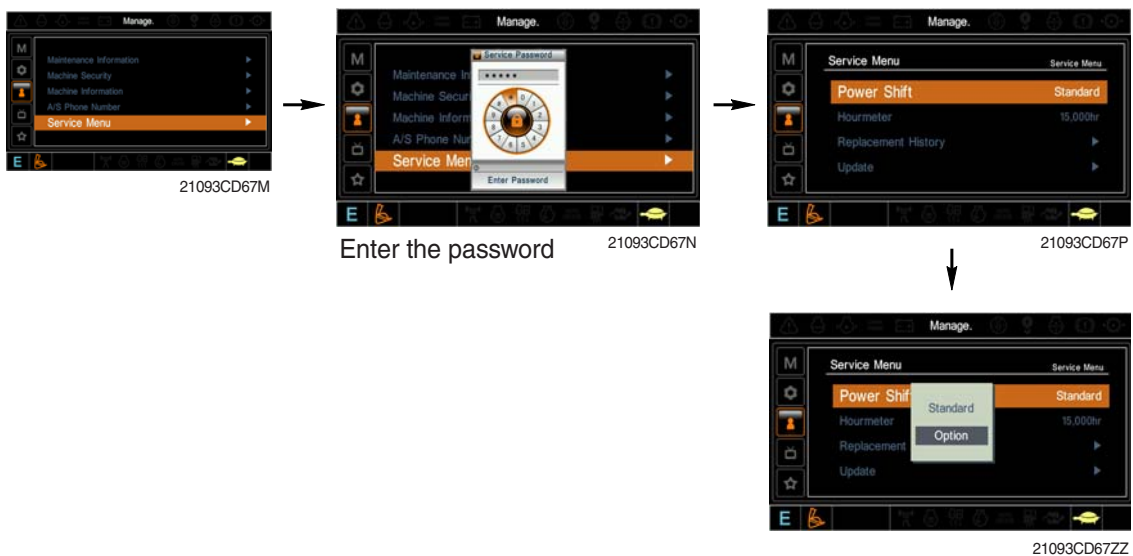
Manage.

M

Maintenance Information

Machine Security

Machine Information

A/S Phone Number

Service Menu

E

21093CD67M

Manage.

M

Maintenance In

Machine Secur

Machine Inform

A/S Phone Num

Service Men

Service Password

\*\*\*\*\*

Enter Password

E

Enter the password

21093CD67N

Manage.

M

Service Menu

Service Menu

Power Shift

Standard

Hourmeter

15,000hr

Replacement History

Update

E

21093CD67P

Manage.

M

Service Menu

Service Menu

Power Shif

Standard

Standard

Hourmeter

Option

15,000hr

Replacement

Update

E

21093CD67ZZ